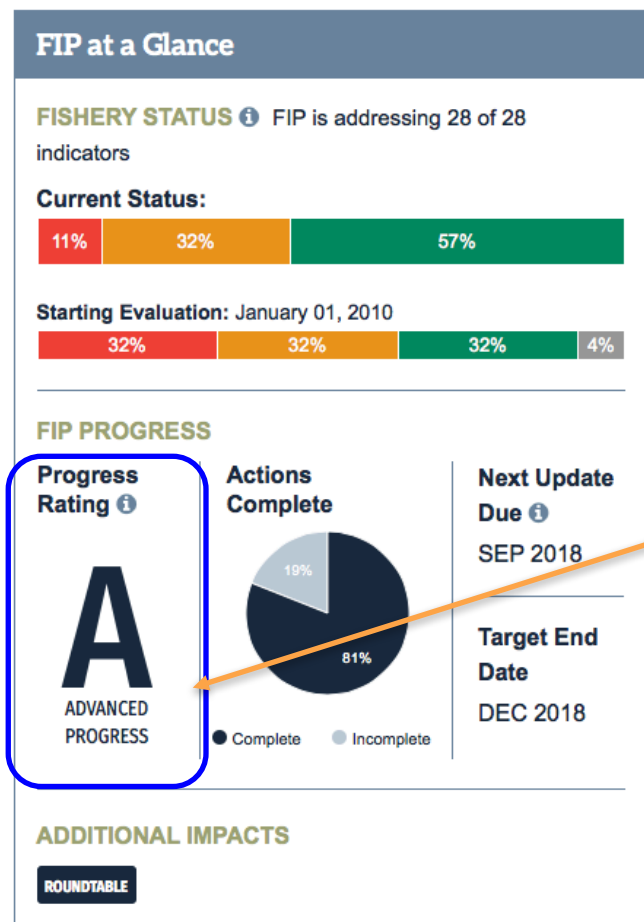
FIP at a Glance

FISHERY STATUS ℹ FIP is addressing 28 of 28 indicators

Current Status:

| 11% | 32% | 57% |
|---|---|---|

Starting Evaluation: January 01, 2010

| 32% | 32% | 32% | 4% |
|---|---|---|---|

FIP PROGRESS

Progress Rating ℹ

A

ADVANCED PROGRESS

Actions Complete

19%

81%

Complete Incomplete

Next Update Due ℹ

SEP 2018

Target End Date

DEC 2018

ADDITIONAL IMPACTS

ROUNDTABLE